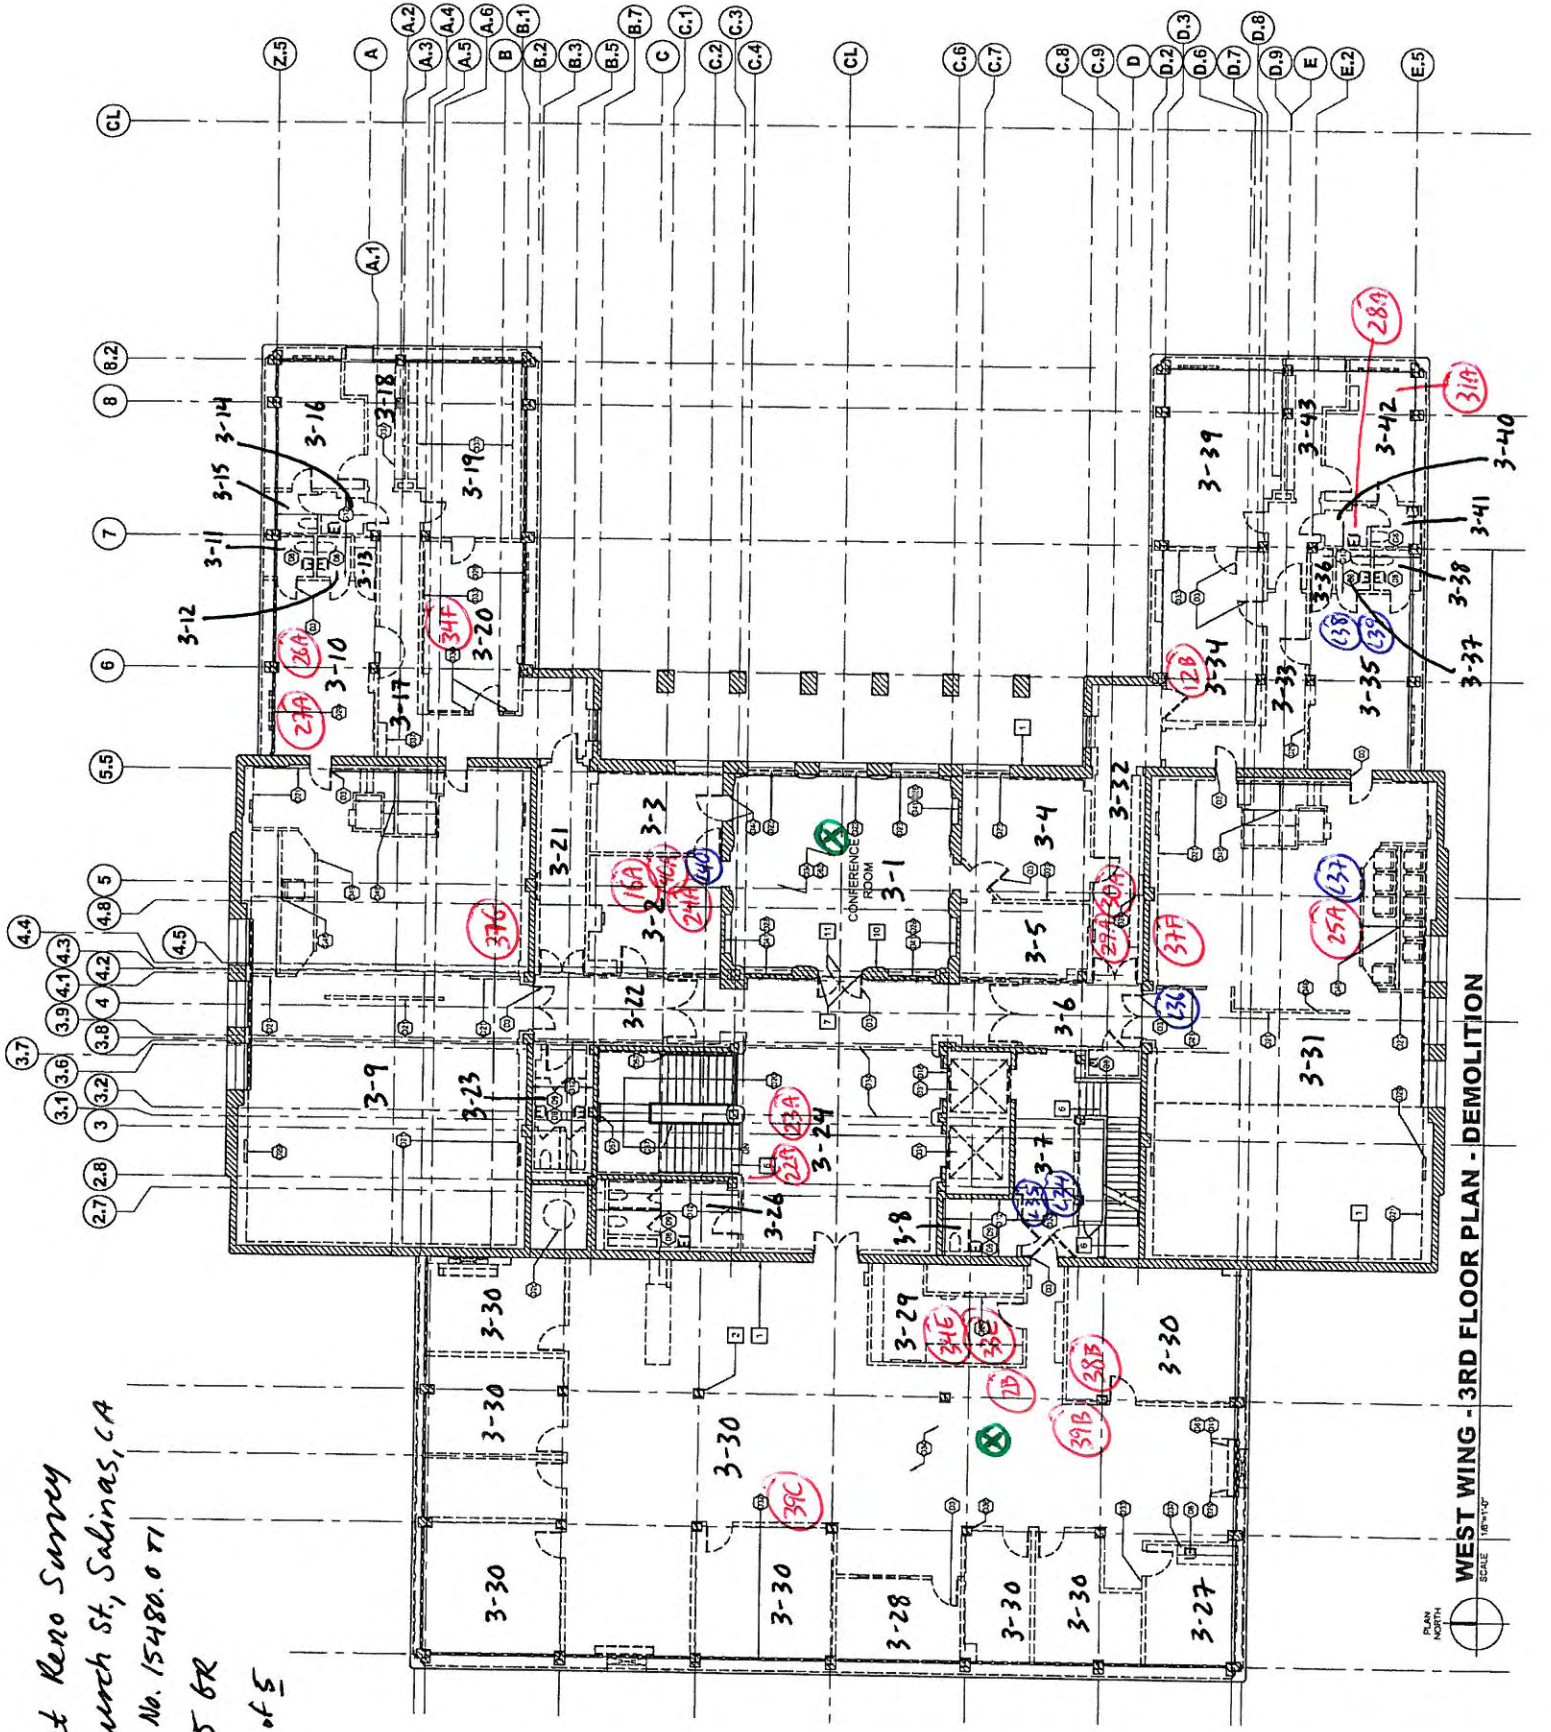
t Reno Survey
urch St, Salinas, CA
No. 15480.0 TI
5 GR
of 5

WEST WING - 3RD FLOOR PLAN - DEMOLITION
SCALE 1/8"=1'-0"
PLAN NORTH

CL
Z.5
A
A.1
A.2
A.3
A.4
A.5
A.6
B
B.1
B.2
B.3
B.5
B.7
C
C.1
C.2
C.3
C.4
CL
C.6
C.7
C.8
C.9
D
D.2
D.3
D.6
D.7
D.8
D.9
E
E.2
E.5

B.2
8
7
6
5.5
5
4.8
4.5
4.4
4.3
4.2
4.1
4
3.9
3.8
3.7
3.6
3.2
3.1
3
2.8
2.7

3-14
3-15
3-16
3-18
3-19
3-11
3-13
3-12
3-10
3-20
34F
28A
27A
3-17
3-21
3-3
3-2
16A
24A
14C
3-1
CONFERENCE ROOM
3-4
3-5
3-32
29A
30A
37F
37G
3-9
3-22
3-6
3-23
3-24
23A
22B
3-26
3-8
3-7
L35
L34
L36
3-31
25A
L37
3-39
3-43
3-42
28A
31A
3-40
3-41
3-38
3-37
3-36
L38
L39
3-35
3-34
12B
3-33
3-30
3-30
3-30
3-29
34E
35E
23B
28B
39B
39C
3-30
3-30
3-30
3-28
3-30
3-30
3-27